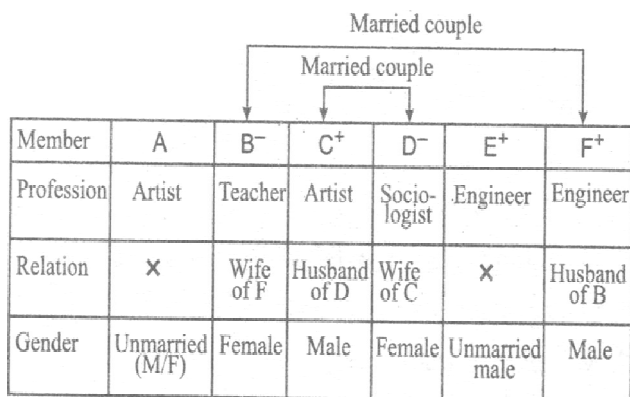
Married couple

Married couple

| Member | A | $B^-$ | $C^+$ | $D^-$ | $E^+$ | $F^+$ |
|---|---|---|---|---|---|---|
| Profession | Artist | Teacher | Artist | Sociologist | Engineer | Engineer |
| Relation | × | Wife of F | Husband of D | Wife of C | × | Husband of B |
| Gender | Unmarried (M/F) | Female | Male | Female | Unmarried male | Male |